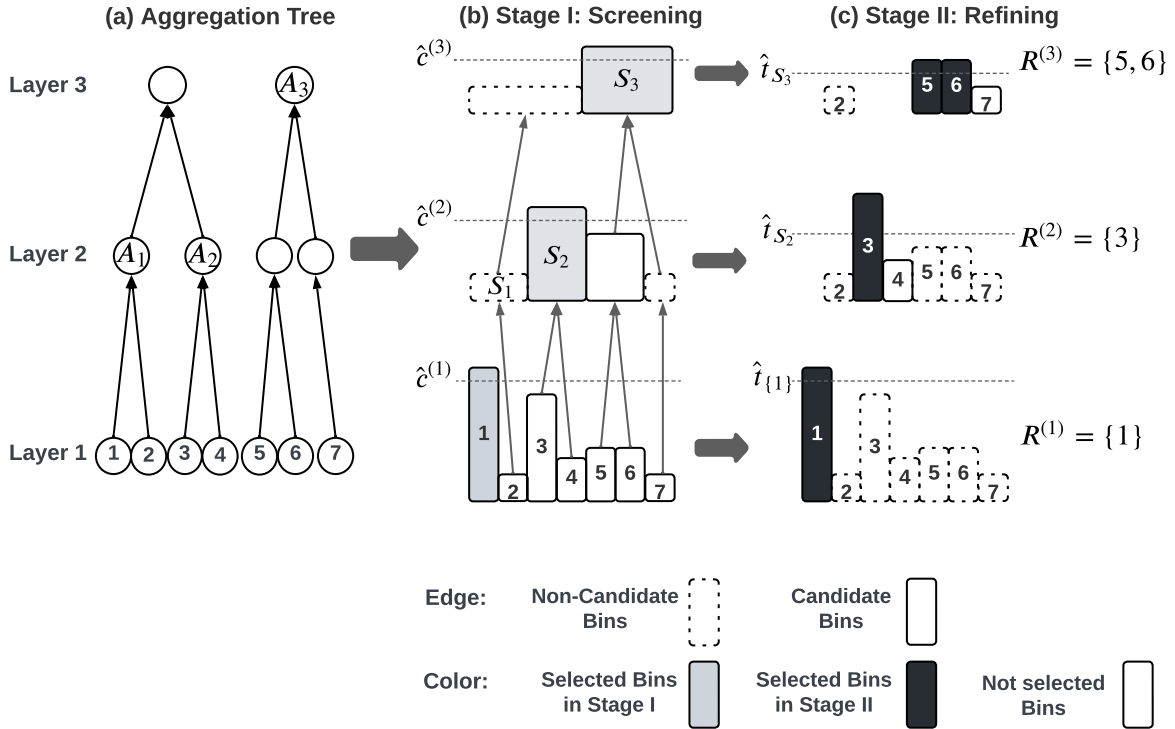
(a) Aggregation Tree

Layer 3

$A_3$

Layer 2

$A_1$ $A_2$

Layer 1

1 2 3 4 5 6 7

(b) Stage I: Screening

$\hat{c}^{(3)}$

$S_3$

$\hat{c}^{(2)}$

$S_2$

$S_1$

$\hat{c}^{(1)}$

1 2 3 4 5 6 7

(c) Stage II: Refining

$\hat{t}_{S_3}$

2 5 6 7

$R^{(3)} = \{5, 6\}$

$\hat{t}_{S_2}$

3 2 4 5 6 7

$R^{(2)} = \{3\}$

$\hat{t}_{\{1\}}$

1 3 2 4 5 6 7

$R^{(1)} = \{1\}$

Edge: Non-Candidate Bins Candidate Bins

Color: Selected Bins in Stage I Selected Bins in Stage II Not selected Bins